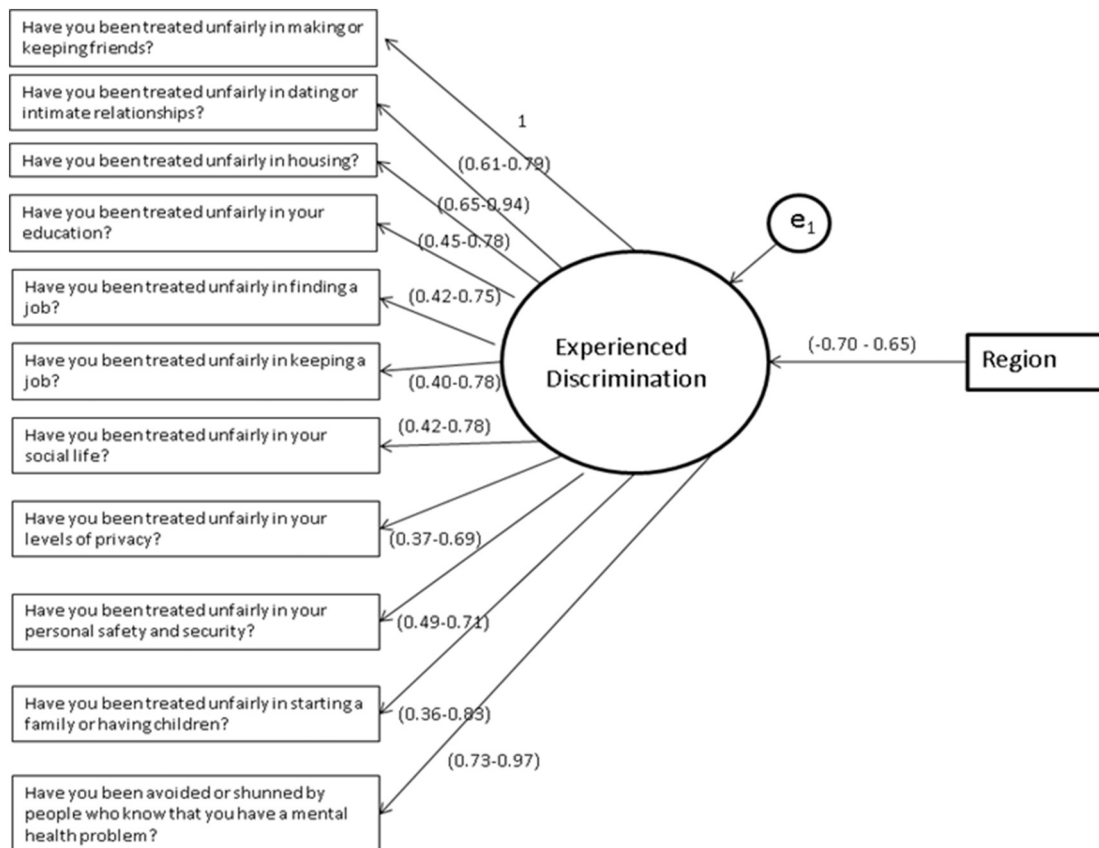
Have you been treated unfairly in making or keeping friends?

Have you been treated unfairly in dating or intimate relationships?

Have you been treated unfairly in housing?

Have you been treated unfairly in your education?

Have you been treated unfairly in finding a job?

Have you been treated unfairly in keeping a job?

Have you been treated unfairly in your social life?

Have you been treated unfairly in your levels of privacy?

Have you been treated unfairly in your personal safety and security?

Have you been treated unfairly in starting a family or having children?

Have you been avoided or shunned by people who know that you have a mental health problem?

1

(0.61-0.79)

(0.65-0.94)

(0.45-0.78)

(0.42-0.75)

(0.40-0.78)

(0.42-0.78)

(0.37-0.69)

(0.49-0.71)

(0.36-0.83)

(0.73-0.97)

$e_1$

Experienced Discrimination

(-0.70 - 0.65)

Region